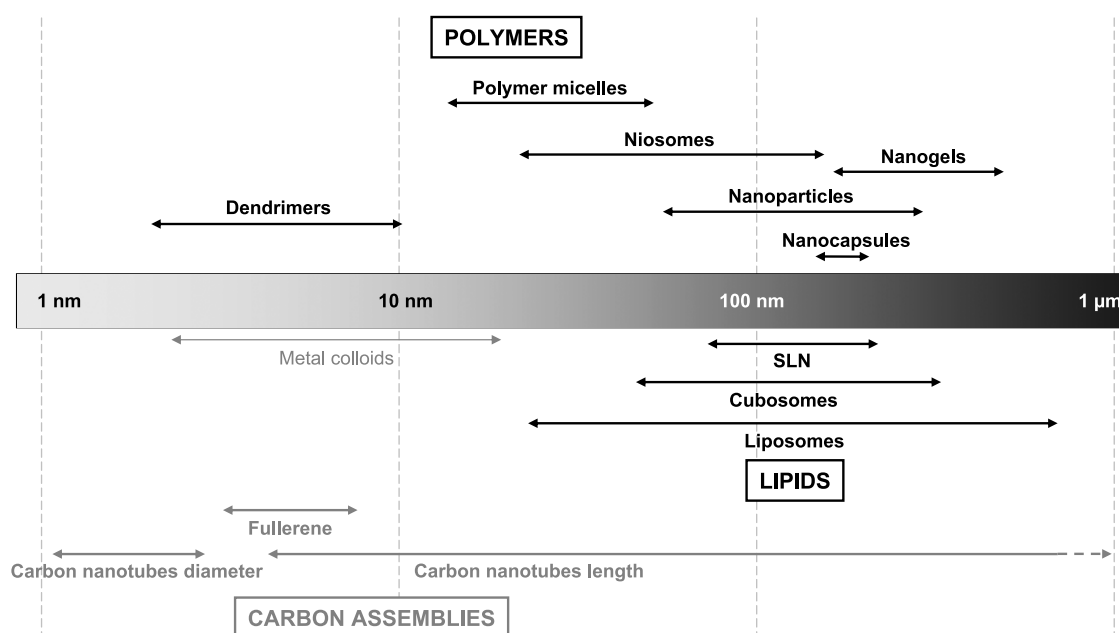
POLYMERS

Polymer micelles

Niosomes

Nanogels

Dendrimers

Nanoparticles

Nanocapsules

1 nm

10 nm

100 nm

1 μm

Metal colloids

SLN

Cubosomes

Liposomes

LIPIDS

Fullerene

Carbon nanotubes diameter

Carbon nanotubes length

CARBON ASSEMBLIES